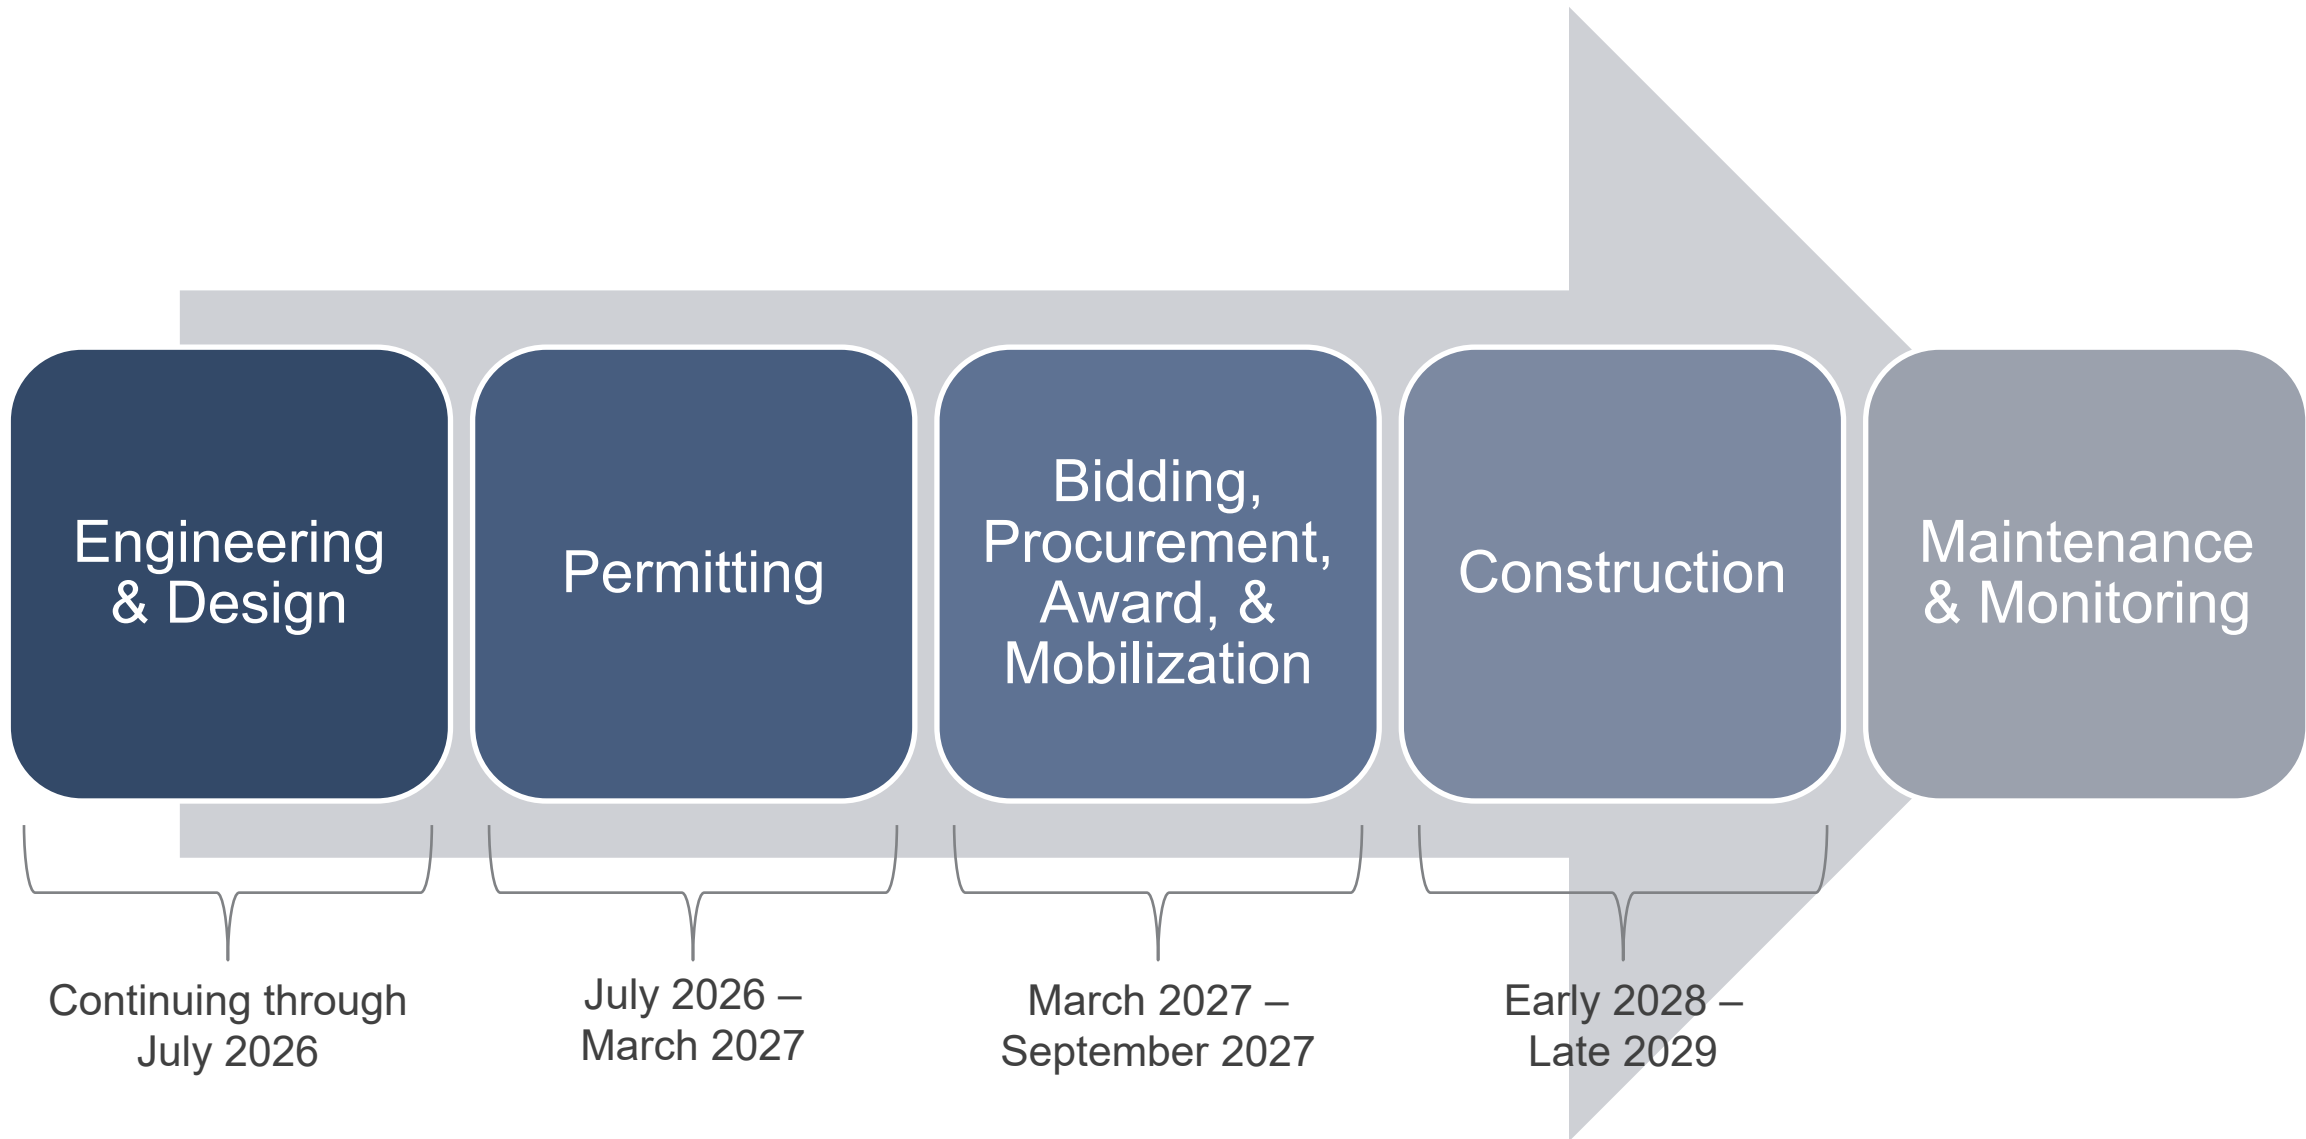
Engineering & Design

Permitting

Bidding, Procurement, Award, & Mobilization

Construction

Maintenance & Monitoring

Continuing through July 2026

July 2026 – March 2027

March 2027 – September 2027

Early 2028 – Late 2029